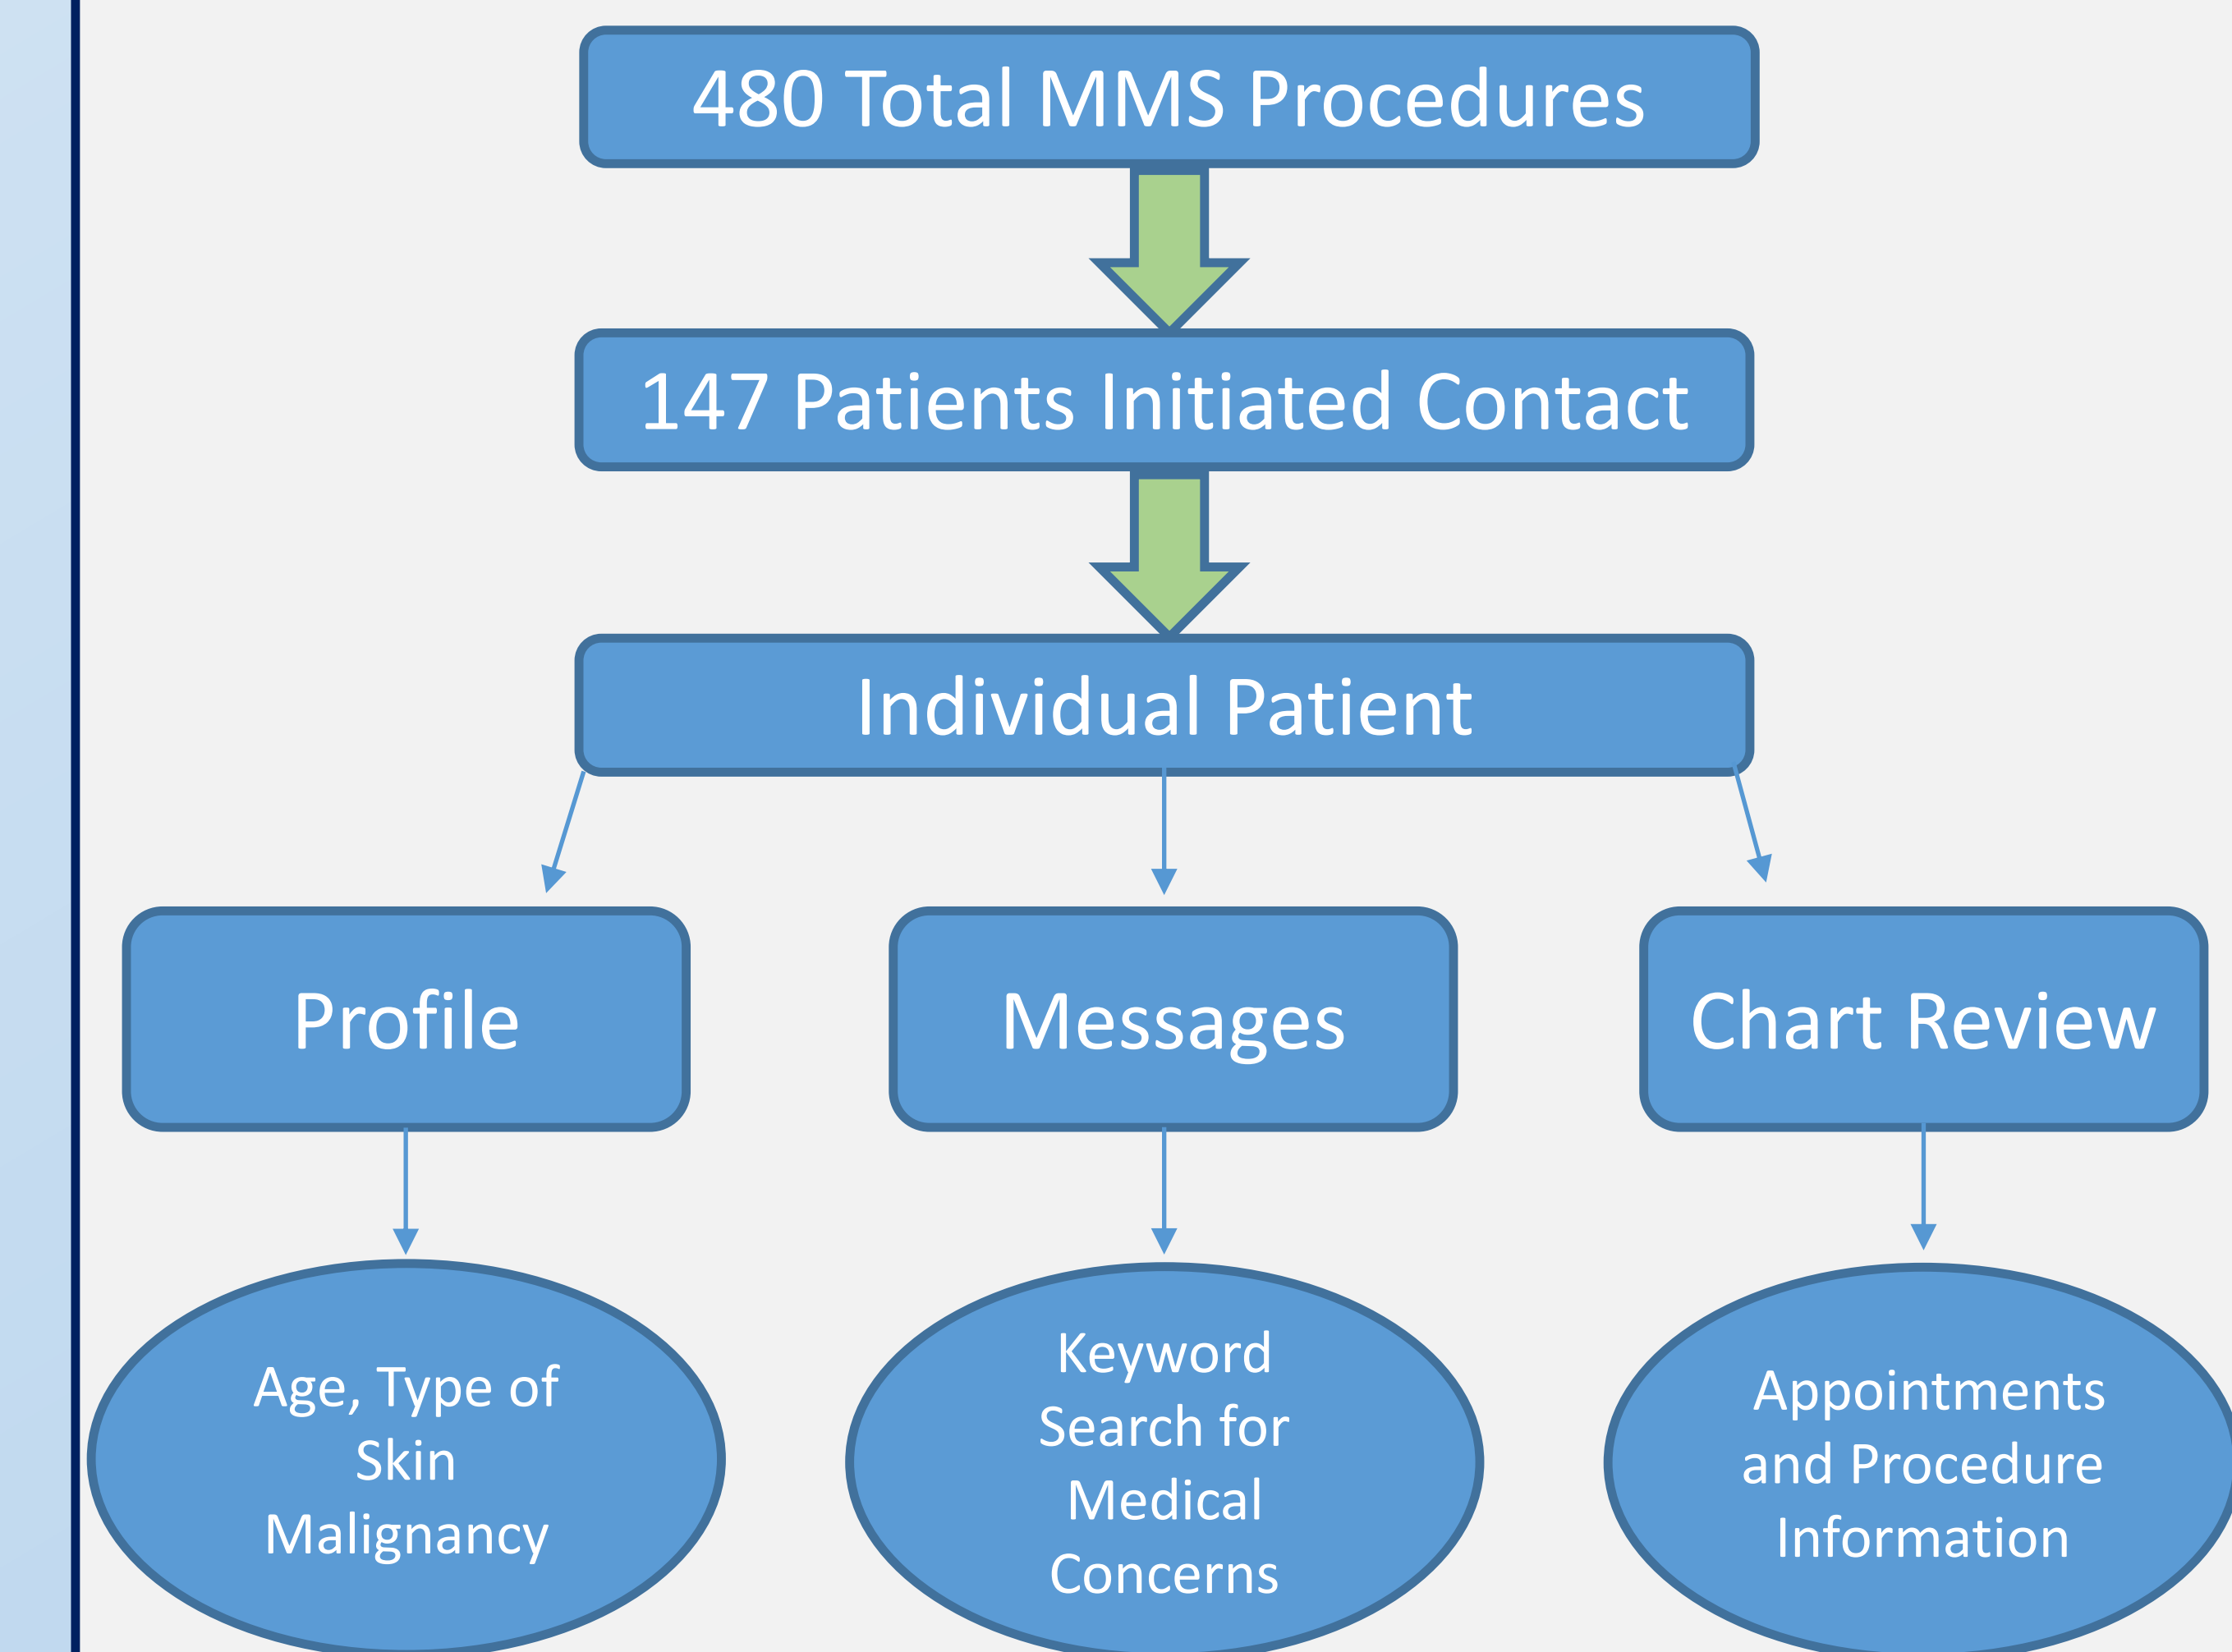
480 Total MMS Procedures

147 Patients Initiated Contact

Individual Patient

Profile

Messages

Chart Review

Age, Type of Skin Malignancy

Keyword Search for Medical Concerns

Appointments and Procedure Information